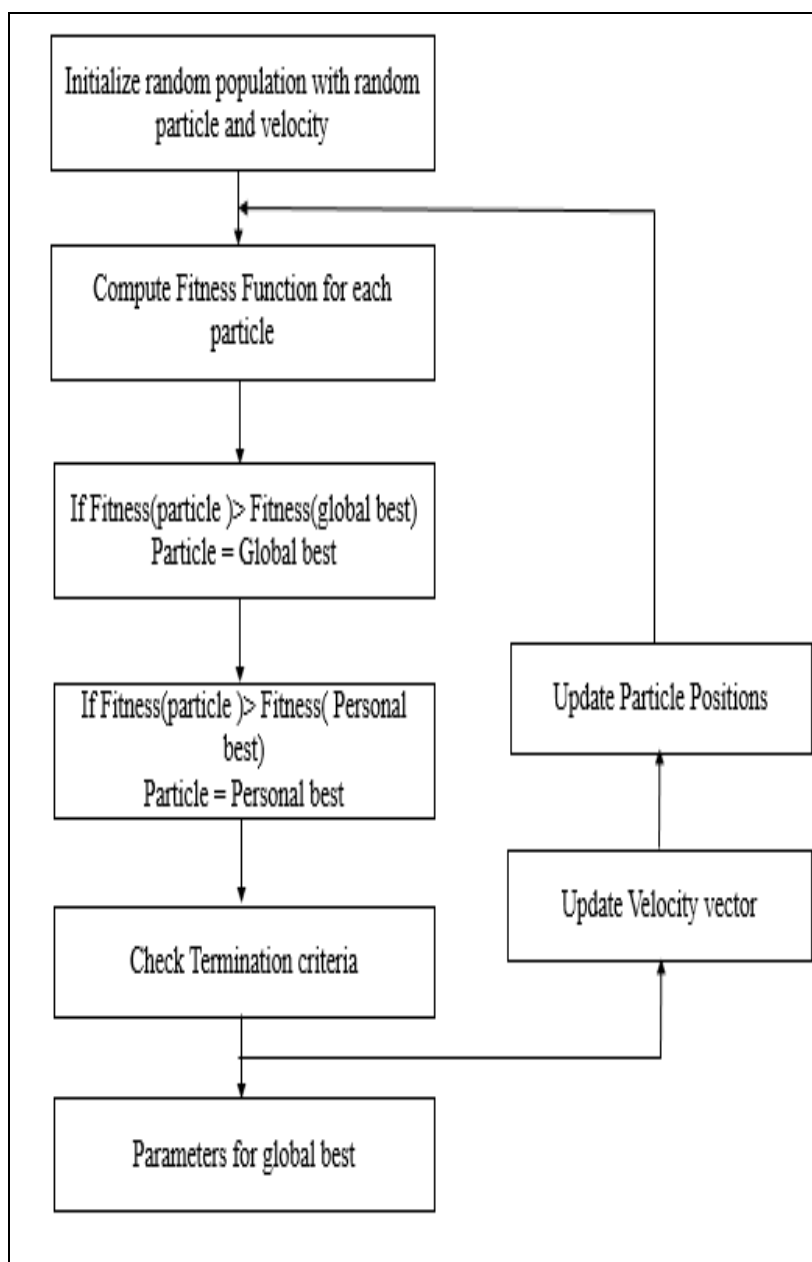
Initialize random population with random particle and velocity

Compute Fitness Function for each particle

If Fitness(particle )> Fitness(global best)
Particle = Global best

If Fitness(particle )> Fitness( Personal best)
Particle = Personal best

Check Termination criteria

Parameters for global best

Update Particle Positions

Update Velocity vector